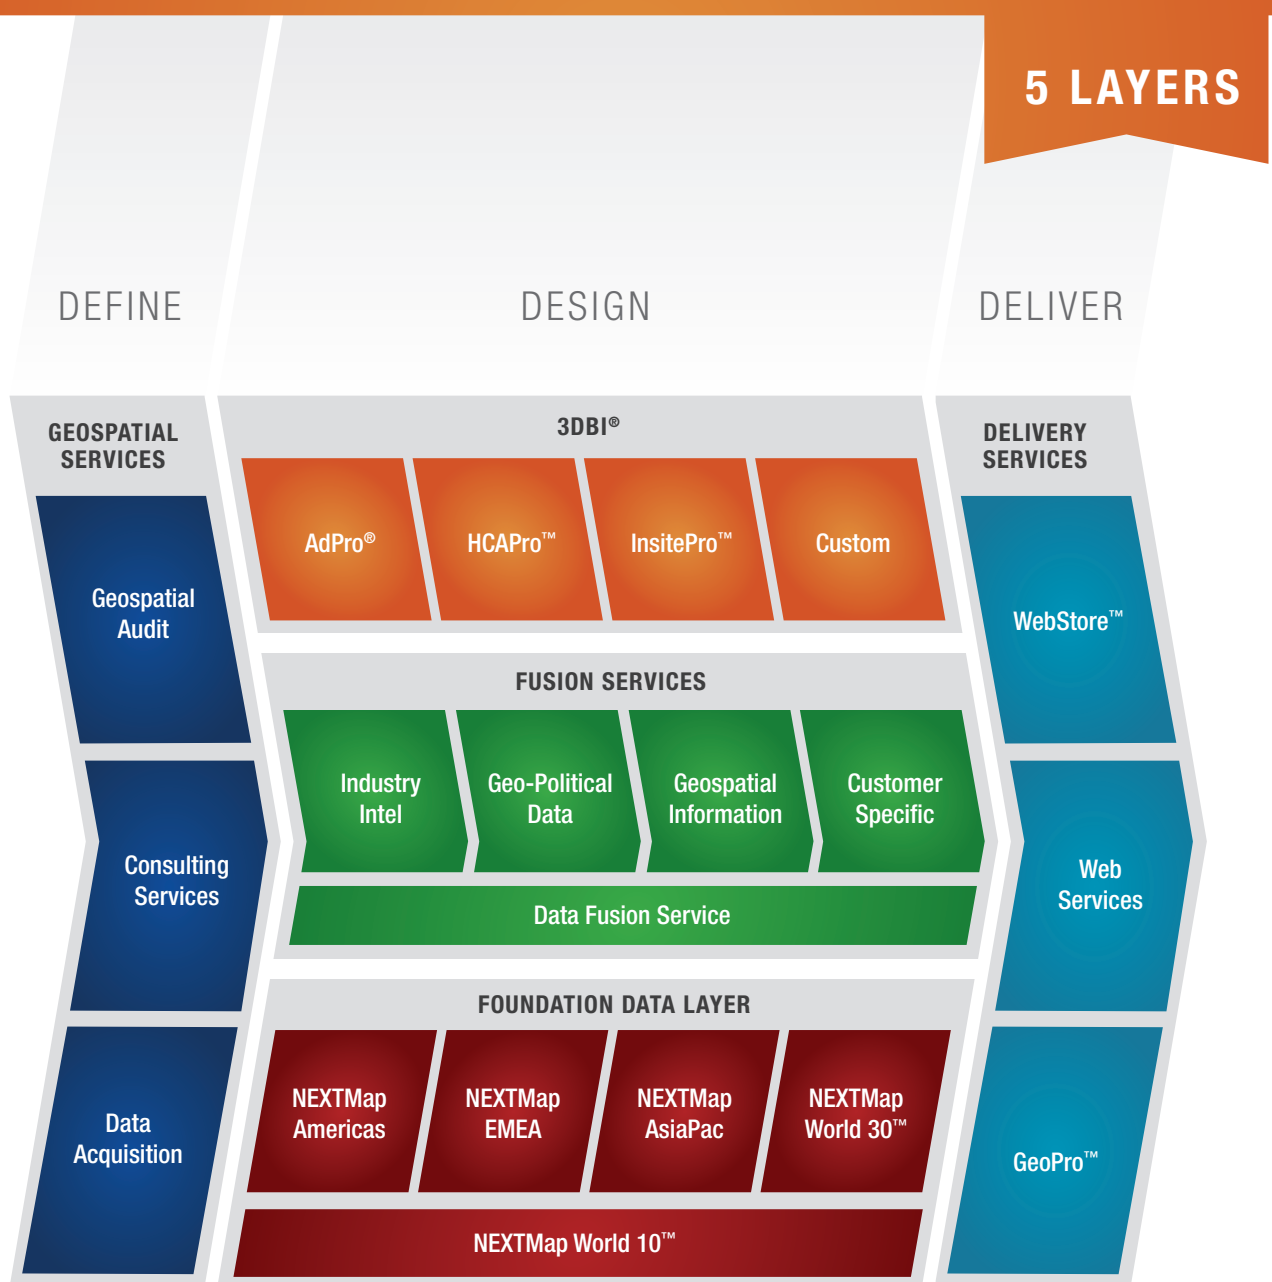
5 LAYERS

DEFINE

DESIGN

DELIVER

GEOSPATIAL SERVICES

Geospatial Audit

Consulting Services

Data Acquisition

3DBI®

AdPro®

HCAPro™

InsitePro™

Custom

FUSION SERVICES

Industry Intel

Geo-Political Data

Geospatial Information

Customer Specific

Data Fusion Service

FOUNDATION DATA LAYER

NEXTMap Americas

NEXTMap EMEA

NEXTMap AsiaPac

NEXTMap World 30™

NEXTMap World 10™

DELIVERY SERVICES

WebStore™

Web Services

GeoPro™